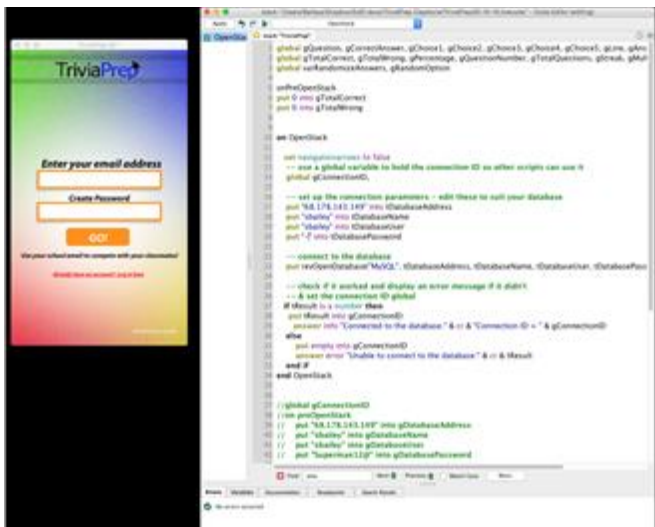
TriviaPrep

Enter your email address

Create Password

GO!

Use your school email to compete with your classmates!

Already have an account? Log in here

global gQuestion, gCorrectAnswer, gChoice1, gChoice2, gChoice3, gChoice4, gChoice5, gLine, gAns
global gTotalCorrect, gTotalWrong, gPercentage, gQuestionNumber, gTotalQuestions, gStreak, gMul
global varRandomizeAnswers, gRandomOption

on PreOpenStack
put 0 into gTotalCorrect
put 0 into gTotalWrong

on OpenStack

set navigationArrows to false
-- use a global variable to hold the connection ID so other scripts can use it
global gConnectionID

-- set up the connection parameters - edit these to suit your database
put "68.178.143.189" into tDatabaseAddress
put "sbailey" into tDatabaseName
put "sbailey" into tDatabaseUser
put "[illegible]" into tDatabasePassword

-- connect to the database
put revOpenDatabase("MySQL", tDatabaseAddress, tDatabaseName, tDatabaseUser, tDatabasePass

-- check if it worked and display an error message if it didn't
-- & set the connection ID global
if tResult is a number then
put tResult into gConnectionID
answer info "Connected to the database." & cr & "Connection ID = " & gConnectionID
else
put empty into gConnectionID
answer error "Unable to connect to the database:" & cr & tResult
end if
end OpenStack

//global gConnectionID
//on preOpenStack
// put "68.178.143.189" into gDatabaseAddress
// put "sbailey" into gDatabaseName
// put "sbailey" into gDatabaseUser
// put "superman12@" into gDatabasePassword

Find
Next
Previous
Errors
No errors occurred